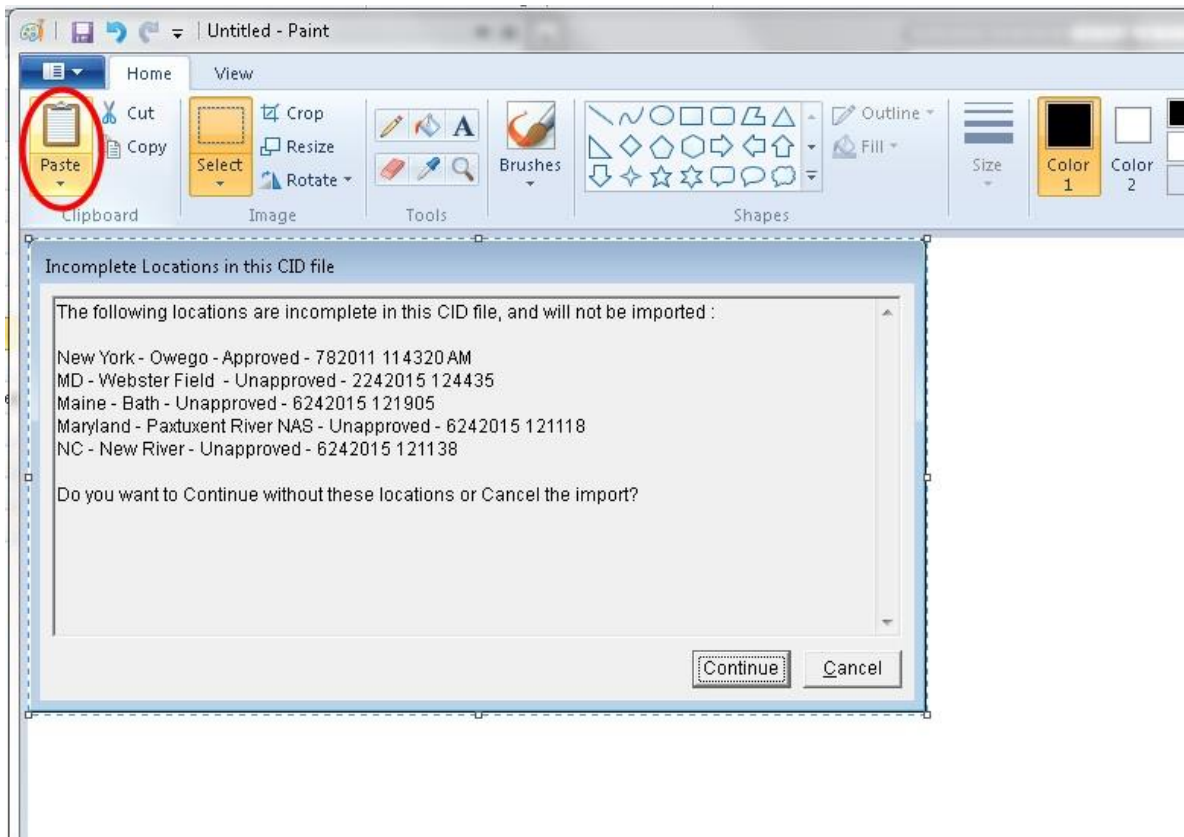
Untitled - Paint

Home View

Paste
Cut
Copy
Clipboard

Select
Crop
Resize
Rotate
Image

Tools

Brushes

Outline
Fill
Shapes

Size

Color 1
Color 2

Incomplete Locations in this CID file

The following locations are incomplete in this CID file, and will not be imported :

New York - Owego - Approved - 782011 114320 AM
MD - Webster Field - Unapproved - 2242015 124435
Maine - Bath - Unapproved - 6242015 121905
Maryland - Paxtuxent River NAS - Unapproved - 6242015 121118
NC - New River - Unapproved - 6242015 121138

Do you want to Continue without these locations or Cancel the import?

Continue
Cancel